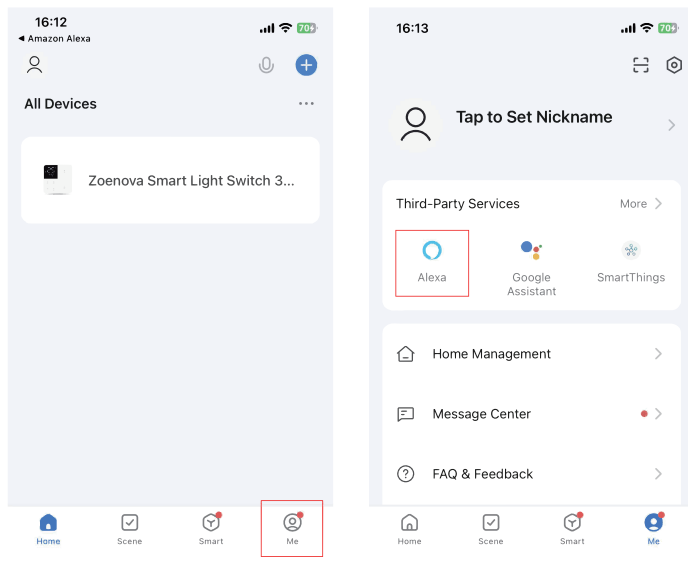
16:12
◀ Amazon Alexa
70+

All Devices

Zoenova Smart Light Switch 3...

Home
Scene
Smart
Me

16:13
70+

Tap to Set Nickname

Third-Party Services
More

Alexa
Google Assistant
SmartThings

Home Management

Message Center

FAQ & Feedback

Home
Scene
Smart
Me